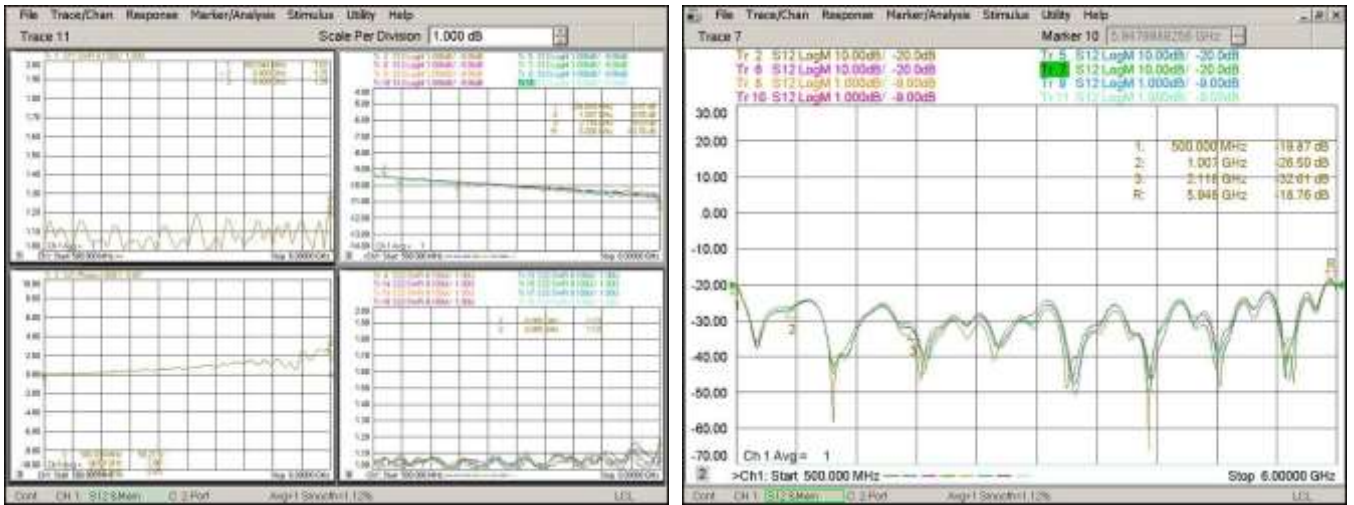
File Trace/Chan Response Marker/Analysis Stimulus Utility Help

Trace 11

Scale Per Division 1.000 dB

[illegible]

Cont CH 1: S12 SMem C 2-Port Avg=1 Smooth=1.12% LCL

File Trace/Chan Response Marker/Analysis Stimulus Utility Help

Trace 7

Marker 10 5.947998256 GHz

Tr 2 S12 LogM 10.00dB/ -20.0dB
Tr 5 S12 LogM 10.00dB/ -20.0dB
Tr 6 S12 LogM 10.00dB/ -20.0dB
Tr 7 S12 LogM 10.00dB/ -20.0dB
Tr 8 S12 LogM 1.000dB/ -9.00dB
Tr 9 S12 LogM 1.000dB/ -9.00dB
Tr 10 S12 LogM 1.000dB/ -9.00dB
Tr 11 S12 LogM 1.000dB/ -9.00dB

30.00
20.00
10.00
0.00
-10.00
-20.00
-30.00
-40.00
-50.00
-60.00
-70.00

| | | |
|---|---|---|
| 1: | 500.000 MHz | -19.87 dB |
| 2: | 1.007 GHz | -26.50 dB |
| 3: | 2.116 GHz | -32.01 dB |
| R: | 5.948 GHz | -18.76 dB |

2
3
R

Ch 1 Avg = 1

2 >Ch1: Start 500.000 MHz Stop 6.00000 GHz

Cont CH 1: S12 SMem C 2-Port Avg=1 Smooth=1.12% LCL